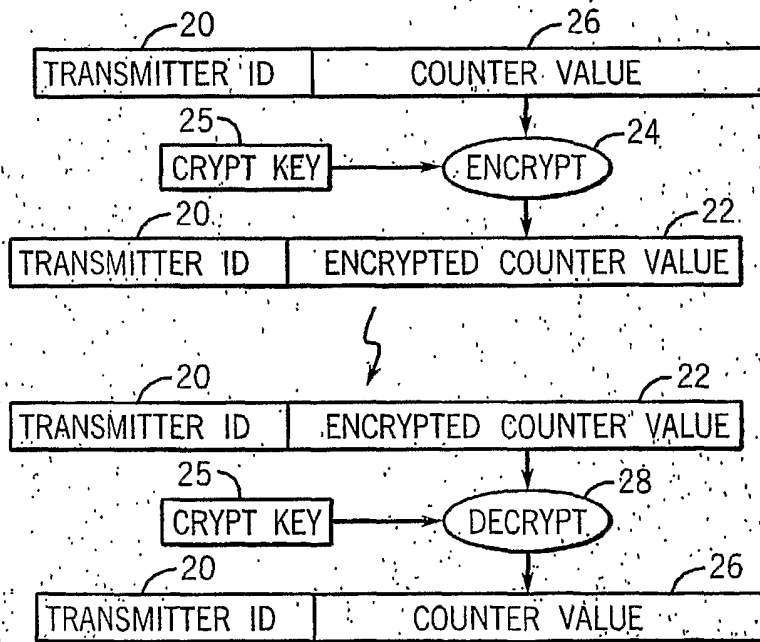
20
26
TRANSMITTER ID
COUNTER VALUE
25
CRYPT KEY
ENCRYPT
24
20
22
TRANSMITTER ID
ENCRYPTED COUNTER VALUE
20
22
TRANSMITTER ID
ENCRYPTED COUNTER VALUE
25
CRYPT KEY
DECRYPT
28
20
26
TRANSMITTER ID
COUNTER VALUE